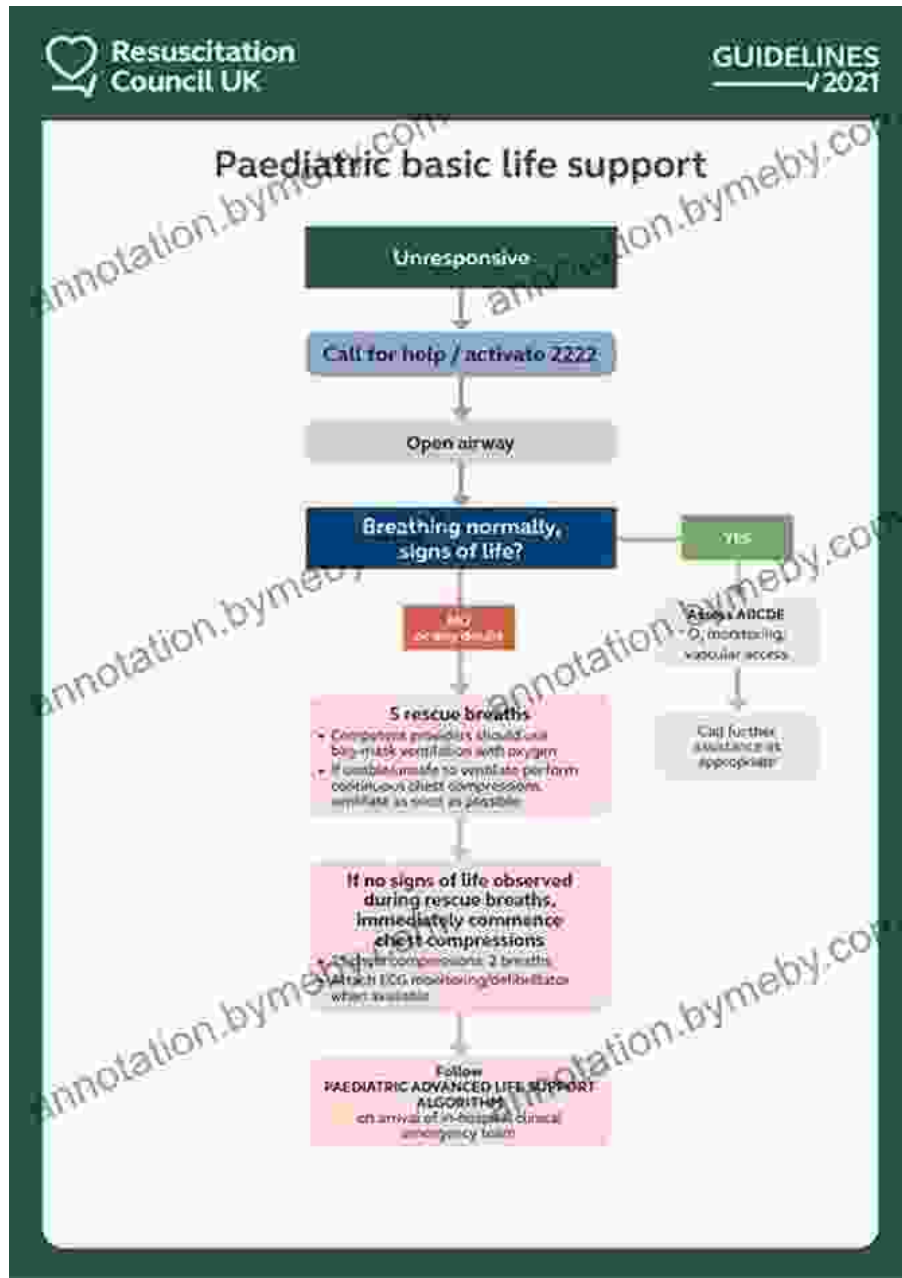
Resuscitation Council UK

GUIDELINES 2021

Paediatric basic life support

Unresponsive

Call for help / activate 2222

Open airway

Breathing normally, signs of life?

YES

Assess ABCDE
$O_2$, monitoring, vascular access

Call further assistance as appropriate

NO or any doubt

5 rescue breaths
• Competent providers should use bag-mask ventilation with oxygen
• If unable/unsafe to ventilate perform continuous chest compressions, ventilate as soon as possible

If no signs of life observed during rescue breaths, immediately commence chest compressions
• 15 chest compressions: 2 breaths
• Attach ECG monitoring/defibrillator when available

Follow
PAEDIATRIC ADVANCED LIFE SUPPORT ALGORITHM
on arrival of in-hospital clinical emergency team

annotation.bymeby.com
annotation.bymeby.com
annotation.bymeby.com
annotation.bymeby.com
annotation.bymeby.com
annotation.bymeby.com
annotation.bymeby.com